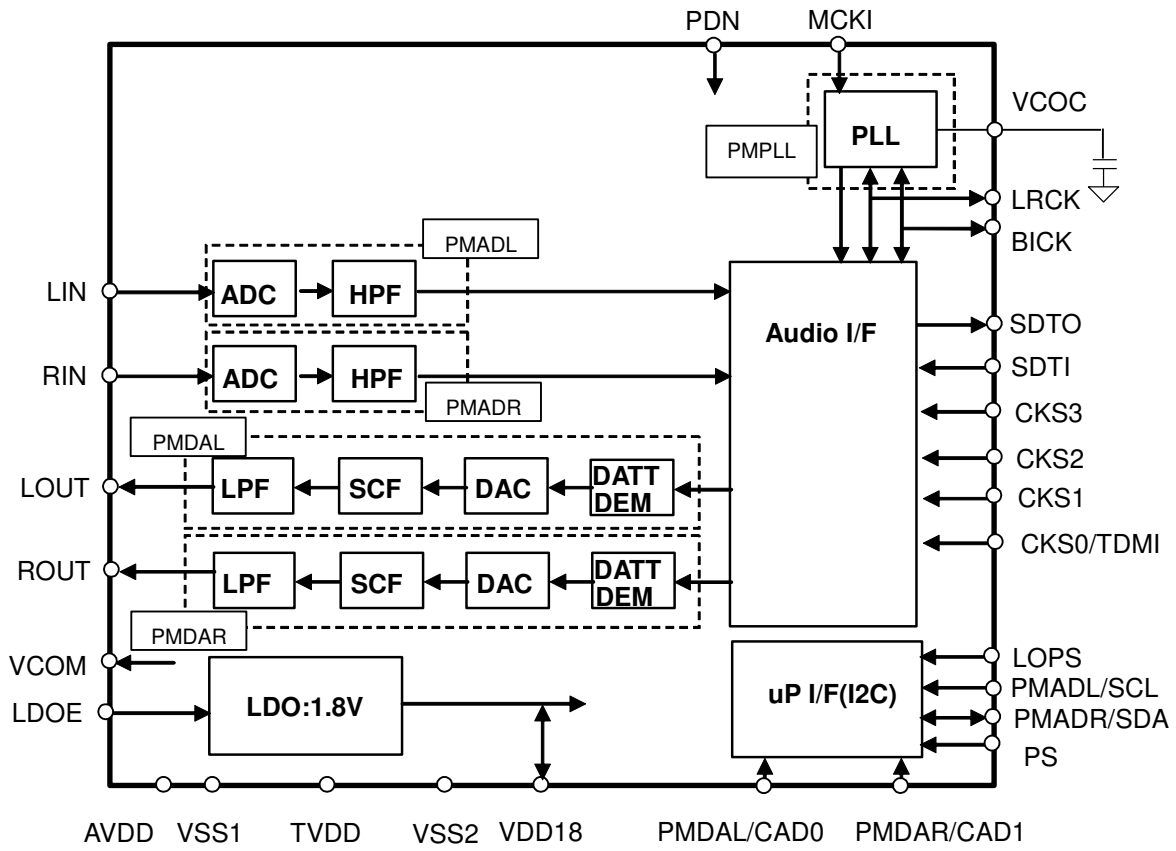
PDN
MCKI
VCOC
PMPLL
PLL
LRCK
BICK
PMADL
LIN
ADC
HPF
Audio I/F
SDTO
SDTI
RIN
ADC
HPF
PMADR
CKS3
PMDAL
CKS2
LOUT
LPF
SCF
DAC
DATT DEM
CKS1
CKS0/TDMI
ROUT
LPF
SCF
DAC
DATT DEM
PMDAR
VCOM
LOPS
LDOE
LDO:1.8V
uP I/F(I2C)
PMADL/SCL
PMADR/SDA
PS
AVDD
VSS1
TVDD
VSS2
VDD18
PMDAL/CAD0
PMDAR/CAD1